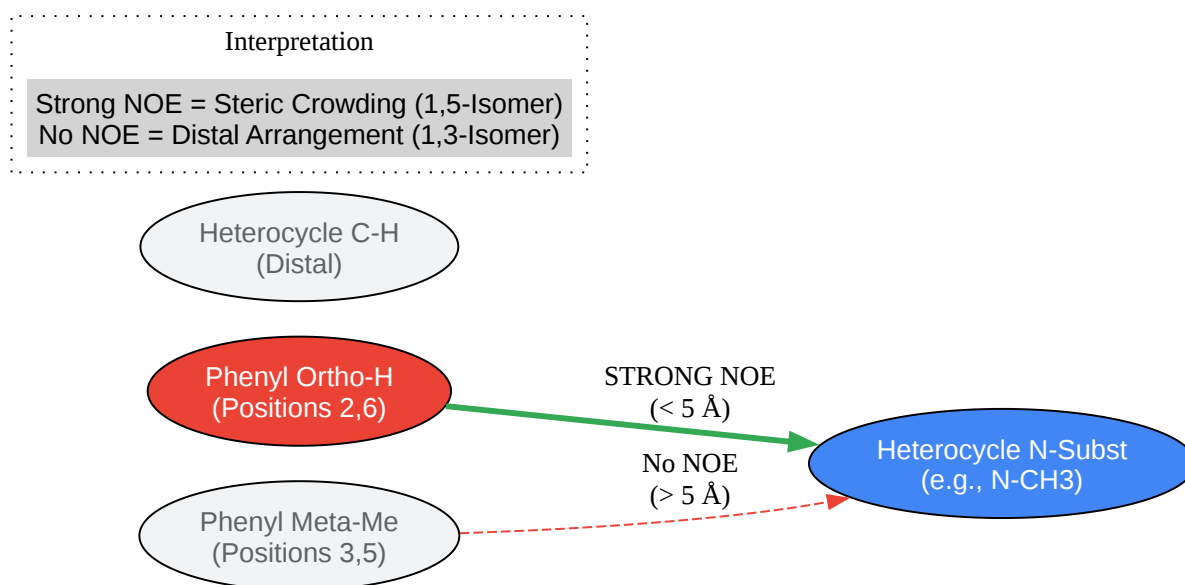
Interpretation

Strong NOE = Steric Crowding (1,5-Isomer)
No NOE = Distal Arrangement (1,3-Isomer)

Heterocycle C-H
(Distal)

Phenyl Ortho-H
(Positions 2,6)

STRONG NOE
(< 5 Å)

Heterocycle N-Subst
(e.g., N-CH3)

No NOE
(> 5 Å)

Phenyl Meta-Me
(Positions 3,5)